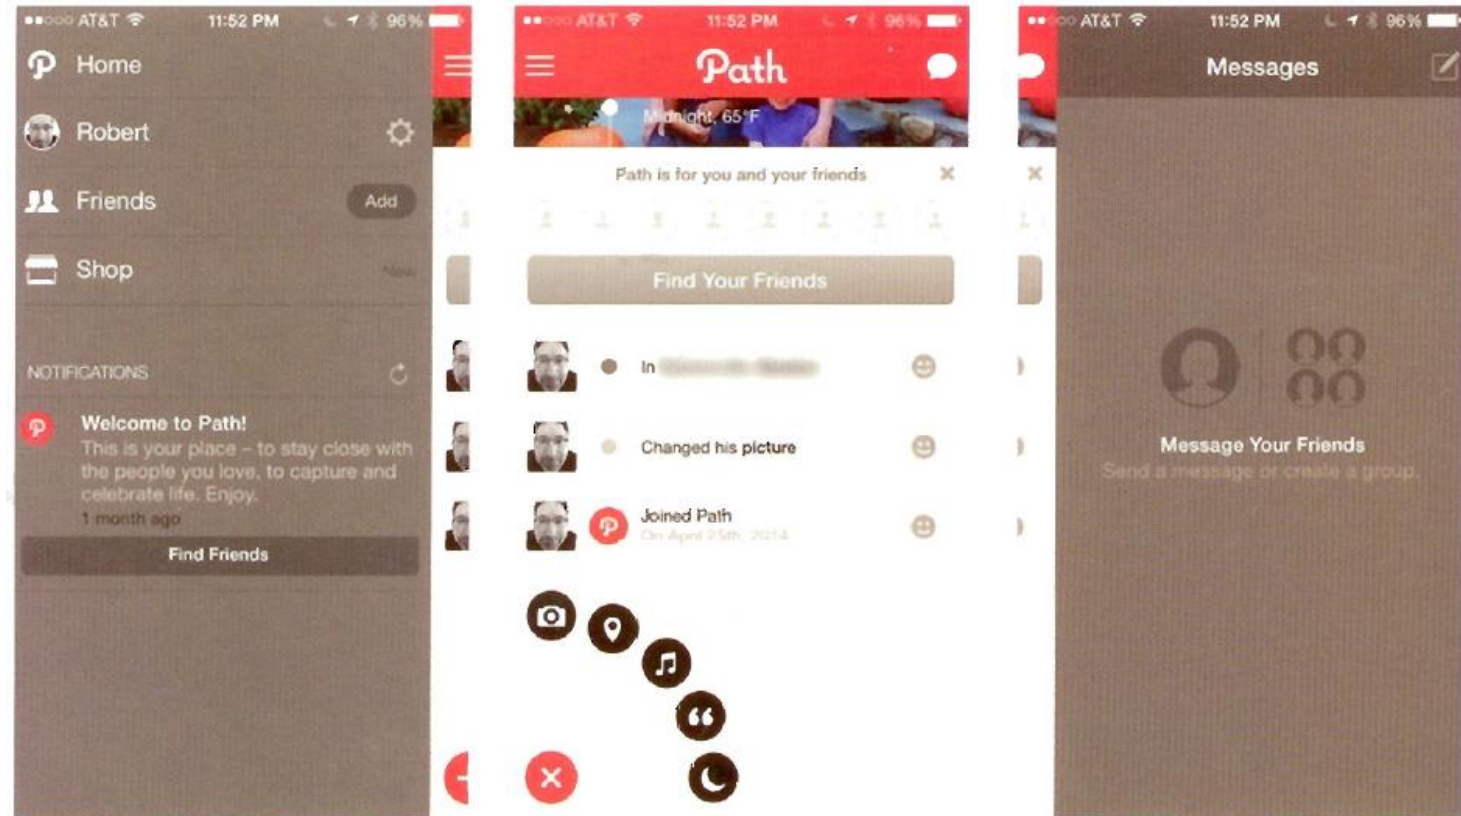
●●○○○ AT&T 11:52 PM 96%

Home

Robert

Friends Add

Shop New

NOTIFICATIONS

Welcome to Path!

This is your place – to stay close with the people you love, to capture and celebrate life. Enjoy.

1 month ago

Find Friends

●●○○○ AT&T 11:52 PM 96%

Path

Midnight, 65°F

Path is for you and your friends

Find Your Friends

In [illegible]

Changed his picture

Joined Path

On April 25th, 2014

●●○○○ AT&T 11:52 PM 96%

Messages

Message Your Friends

Send a message or create a group.